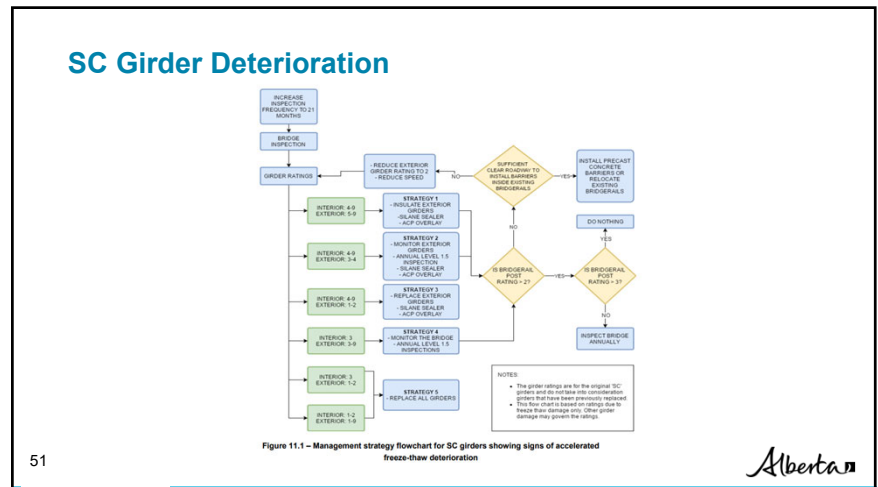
SC Girder Deterioration

INCREASE INSPECTION FREQUENCY TO 21 MONTHS

BRIDGE INSPECTION

GIRDER RATINGS

- REDUCE EXTERIOR GIRDER RATING TO 2
- REDUCE SPEED

NO

SUFFICIENT CLEAR ROADWAY TO INSTALL BARRIERS INSIDE EXISTING BRIDGERAILS

YES

INSTALL PRECAST CONCRETE BARRIERS OR RELOCATE EXISTING BRIDGERAILS

INTERIOR: 4-9
EXTERIOR: 5-9

STRATEGY 1
- INSULATE EXTERIOR GIRDERS
- SILANE SEALER
- ACP OVERLAY

NO

DO NOTHING

YES

INTERIOR: 4-9
EXTERIOR: 3-4

STRATEGY 2
- MONITOR EXTERIOR GIRDERS
- ANNUAL LEVEL 1.5 INSPECTION
- SILANE SEALER
- ACP OVERLAY

IS BRIDGERAIL POST RATING > 2?

YES

IS BRIDGERAIL POST RATING > 3?

INTERIOR: 4-9
EXTERIOR: 1-2

STRATEGY 3
- REPLACE EXTERIOR GIRDERS
- SILANE SEALER
- ACP OVERLAY

NO

INTERIOR: 3
EXTERIOR: 3-9

STRATEGY 4
- MONITOR THE BRIDGE
- ANNUAL LEVEL 1.5 INSPECTIONS

INSPECT BRIDGE ANNUALLY

INTERIOR: 3
EXTERIOR: 1-2

STRATEGY 5
- REPLACE ALL GIRDERS

INTERIOR: 1-2
EXTERIOR: 1-9

NOTES:
• The girder ratings are for the original 'SC' girders and do not take into consideration girders that have been previously replaced.
• This flow chart is based on ratings due to freeze thaw damage only. Other girder damage may govern the ratings.

Figure 11.1 – Management strategy flowchart for SC girders showing signs of accelerated freeze-thaw deterioration

51

Alberta